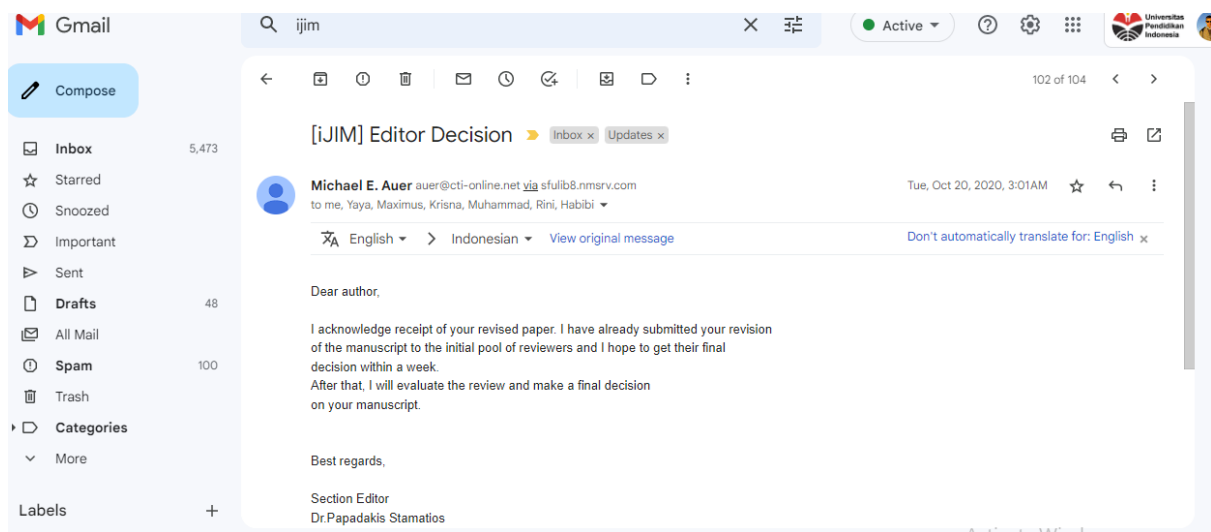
Gmail

ijim

Active

Universitas Pendidikan Indonesia

Compose

Inbox 5,473
Starred
Snoozed
Important
Sent
Drafts 48
All Mail
Spam 100
Trash
Categories
More

Labels +

102 of 104

[iJIM] Editor Decision Inbox × Updates ×

Michael E. Auer auer@cti-online.net via sfulib8.nmsrv.com
to me, Yaya, Maximus, Krisna, Muhammad, Rini, Habibi

Tue, Oct 20, 2020, 3:01AM

English > Indonesian View original message Don't automatically translate for: English ×

Dear author,

I acknowledge receipt of your revised paper. I have already submitted your revision of the manuscript to the initial pool of reviewers and I hope to get their final decision within a week.
After that, I will evaluate the review and make a final decision on your manuscript.

Best regards,

Section Editor
Dr.Papadakis Stamatios

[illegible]